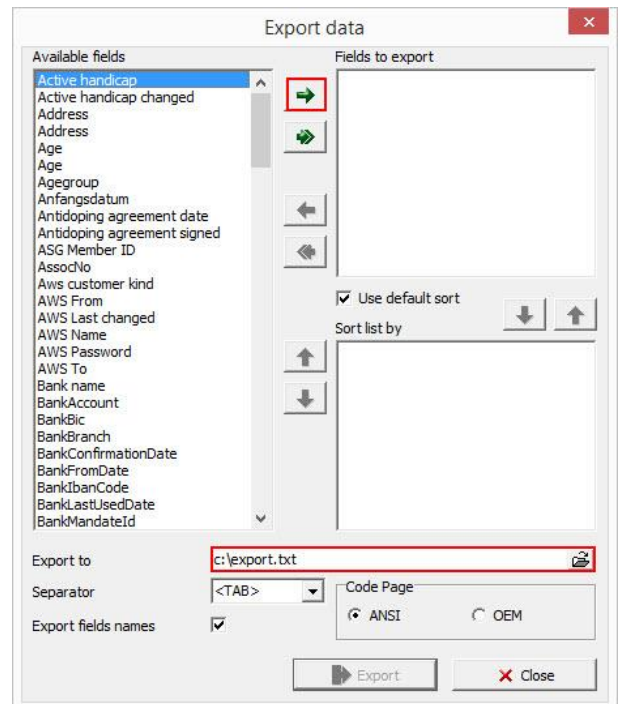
Export data

Available fields

Active handicap
Active handicap changed
Address
Address
Age
Age
Agegroup
Anfangsdatum
Antidoping agreement date
Antidoping agreement signed
ASG Member ID
AssocNo
Aws customer kind
AWS From
AWS Last changed
AWS Name
AWS Password
AWS To
Bank name
BankAccount
BankBic
BankBranch
BankConfirmationDate
BankFromDate
BankIbanCode
BankLastUsedDate
BankMandateId

Fields to export

Use default sort

Sort list by

Export to c:\export.txt

Separator <TAB>

Code Page
ANSI
OEM

Export fields names

Export
Close